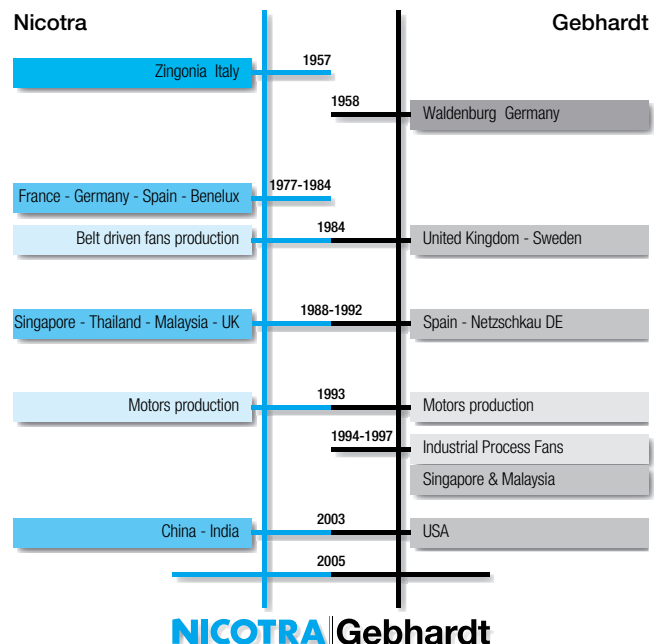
Nicotra

Gebhardt

1957
Zingonia Italy

1958
Waldenburg Germany

1977-1984
France - Germany - Spain - Benelux

1984
Belt driven fans production
United Kingdom - Sweden

1988-1992
Singapore - Thailand - Malaysia - UK
Spain - Netzschkau DE

1993
Motors production
Motors production

1994-1997
Industrial Process Fans
Singapore & Malaysia

2003
China - India
USA

2005

NICOTRA Gebhardt